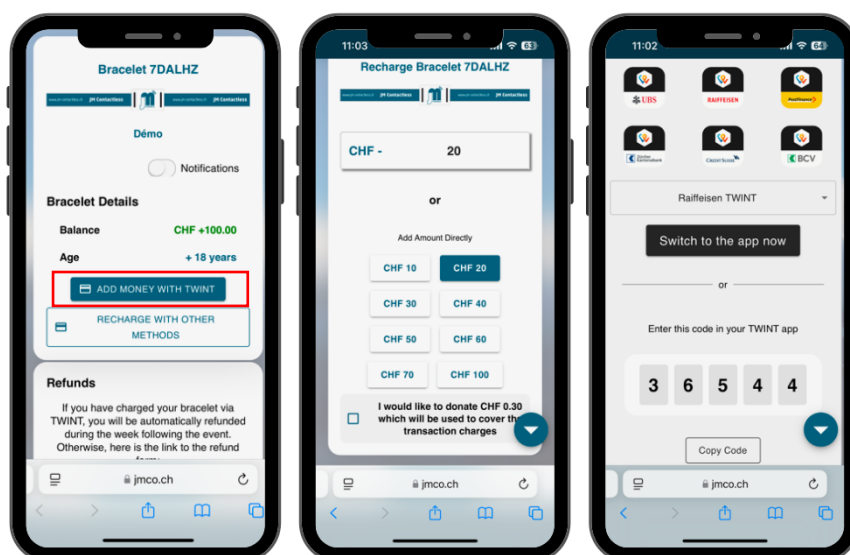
Bracelet 7DALHZ

JM Contactless JM Contactless

Démo

Notifications

Bracelet Details

Balance CHF +100.00

Age + 18 years

ADD MONEY WITH TWINT

RECHARGE WITH OTHER METHODS

Refunds

If you have charged your bracelet via TWINT, you will be automatically refunded during the week following the event. Otherwise, here is the link to the refund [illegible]

jmco.ch

11:03 63

Recharge Bracelet 7DALHZ

CHF - 20

or

Add Amount Directly

CHF 10 CHF 20

CHF 30 CHF 40

CHF 50 CHF 60

CHF 70 CHF 100

I would like to donate CHF 0.30 which will be used to cover the transaction charges

jmco.ch

11:02 64

UBS RAIFFEISEN PostFinance

Zürcher Kantonalbank CREDIT SUISSE BCV

Raiffeisen TWINT

Switch to the app now

or

Enter this code in your TWINT app

3 6 5 4 4

Copy Code

jmco.ch